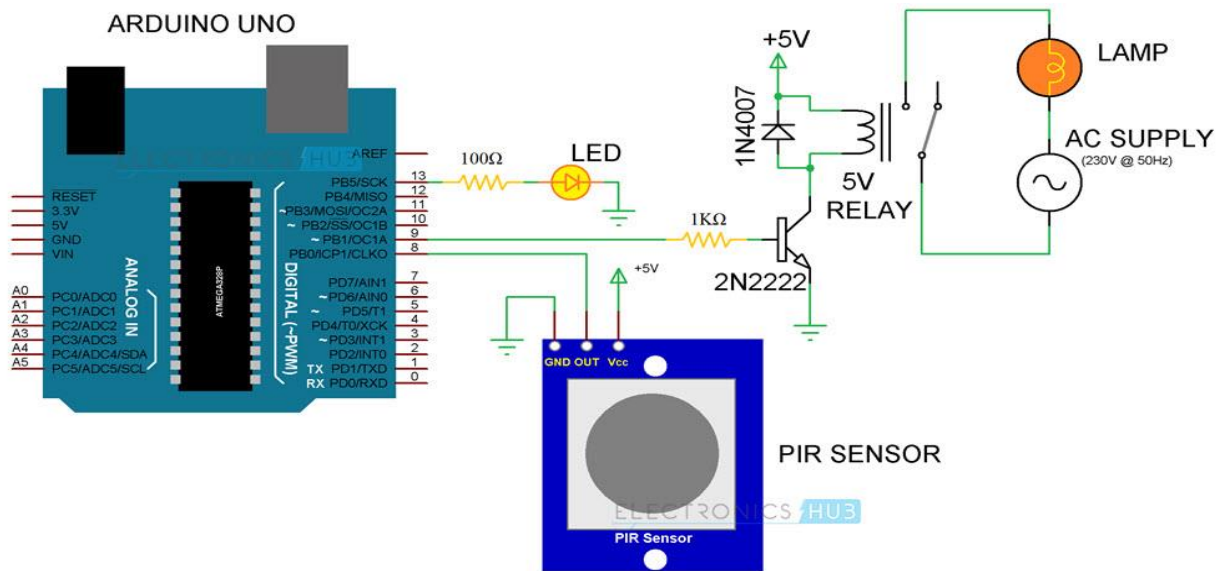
ARDUINO UNO

AREF
13 PB5/SCK
12 PB4/MISO
11 ~PB3/MOSI/OC2A
10 ~PB2/SS/OC1B
9 ~PB1/OC1A
8 PB0/ICP1/CLKO
7 PD7/AIN1
6 ~PD6/AIN0
5 ~PD5/T1
4 PD4/T0/XCK
3 ~PD3/INT1
2 PD2/INT0
1 TX PD1/TXD
0 RX PD0/RXD

DIGITAL (~PWM)

RESET
3.3V
5V
GND
VIN

ANALOG IN

A0 PC0/ADC0
A1 PC1/ADC1
A2 PC2/ADC2
A3 PC3/ADC3
A4 PC4/ADC4/SDA
A5 PC5/ADC5/SCL

ATMEGA328P

ELECTRONICS HUB

100Ω
LED

1KΩ

+5V
1N4007
5V
RELAY
2N2222

LAMP
AC SUPPLY
(230V @ 50Hz)

+5V
GND OUT Vcc

PIR SENSOR

ELECTRONICS HUB

PIR Sensor